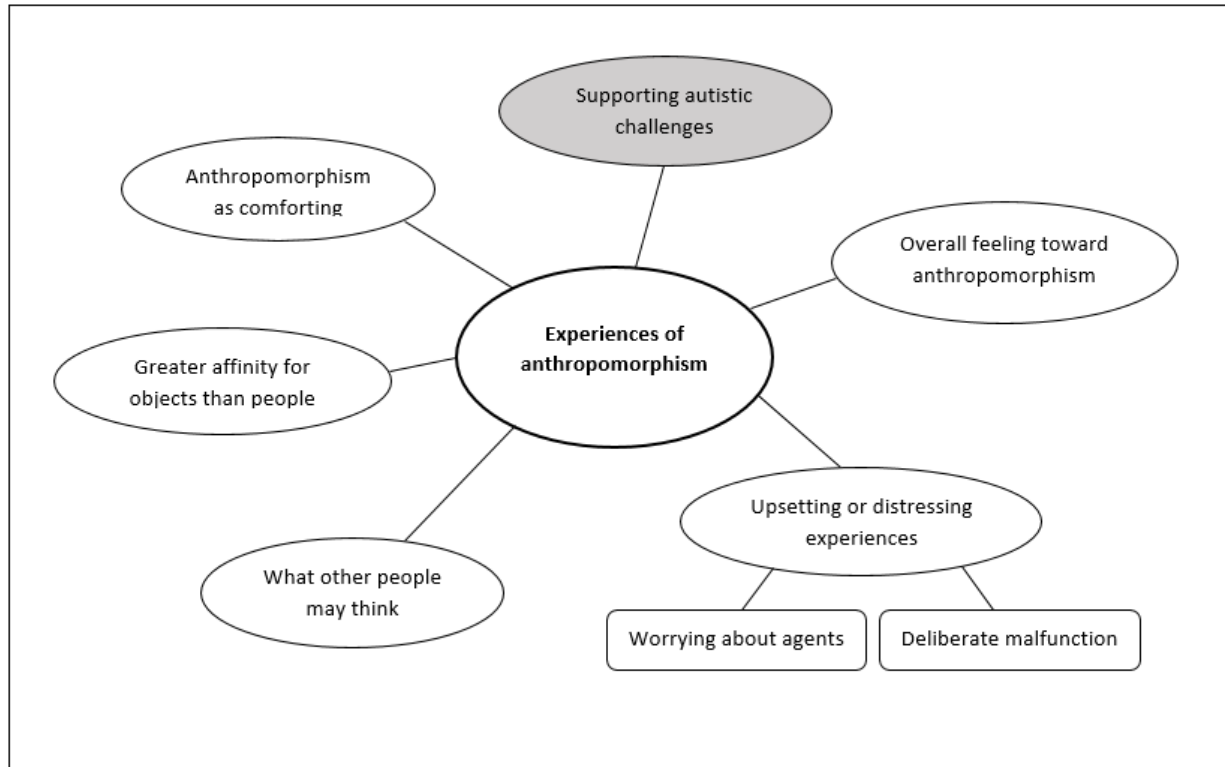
Supporting autistic challenges

Anthropomorphism as comforting

Overall feeling toward anthropomorphism

**Experiences of anthropomorphism**

Greater affinity for objects than people

Upsetting or distressing experiences

What other people may think

Worrying about agents

Deliberate malfunction